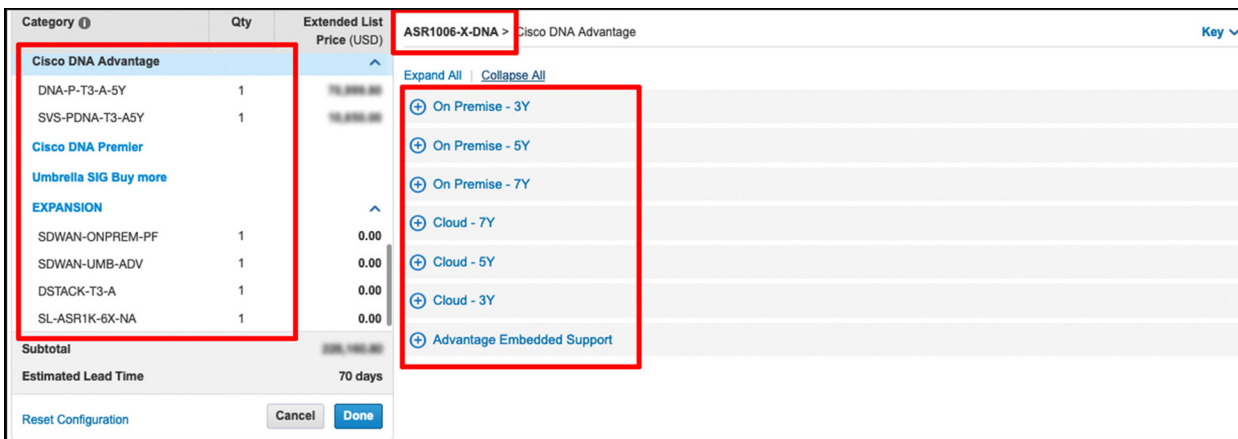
| Category | Qty | Extended List Price (USD) |
|---|---|---|
| Cisco DNA Advantage | | |
| DNA-P-T3-A-5Y | 1 | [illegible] |
| SVS-PDNA-T3-A5Y | 1 | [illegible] |
| Cisco DNA Premier | | |
| Umbrella SIG Buy more | | |
| EXPANSION | | |
| SDWAN-ONPREM-PF | 1 | 0.00 |
| SDWAN-UMB-ADV | 1 | 0.00 |
| DSTACK-T3-A | 1 | 0.00 |
| SL-ASR1K-6X-NA | 1 | 0.00 |
| Subtotal | | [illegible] |
| Estimated Lead Time | | 70 days |

Reset Configuration
Cancel
Done

ASR1006-X-DNA > Cisco DNA Advantage
Key

Expand All | Collapse All

On Premise - 3Y
On Premise - 5Y
On Premise - 7Y
Cloud - 7Y
Cloud - 5Y
Cloud - 3Y
Advantage Embedded Support